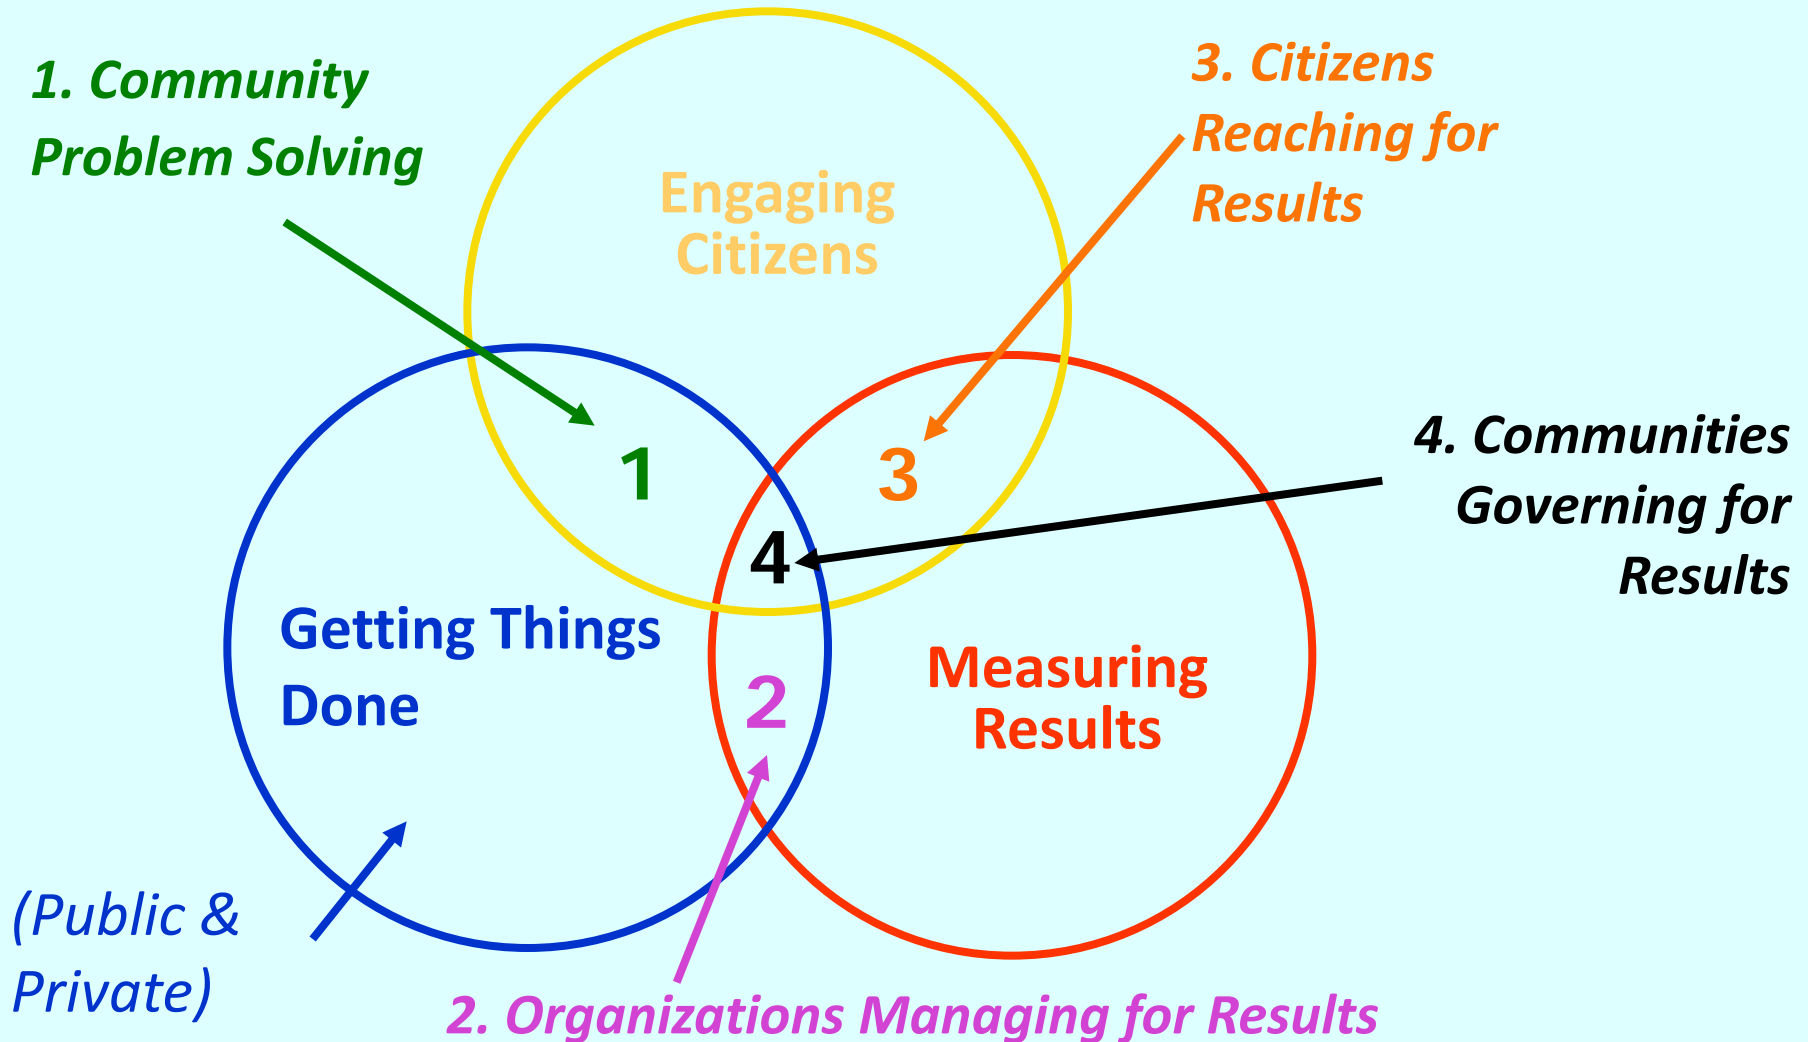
1. Community Problem Solving

Engaging Citizens

3. Citizens Reaching for Results

1

3

4. Communities Governing for Results

4

Getting Things Done

2

Measuring Results

(Public & Private)

2. Organizations Managing for Results